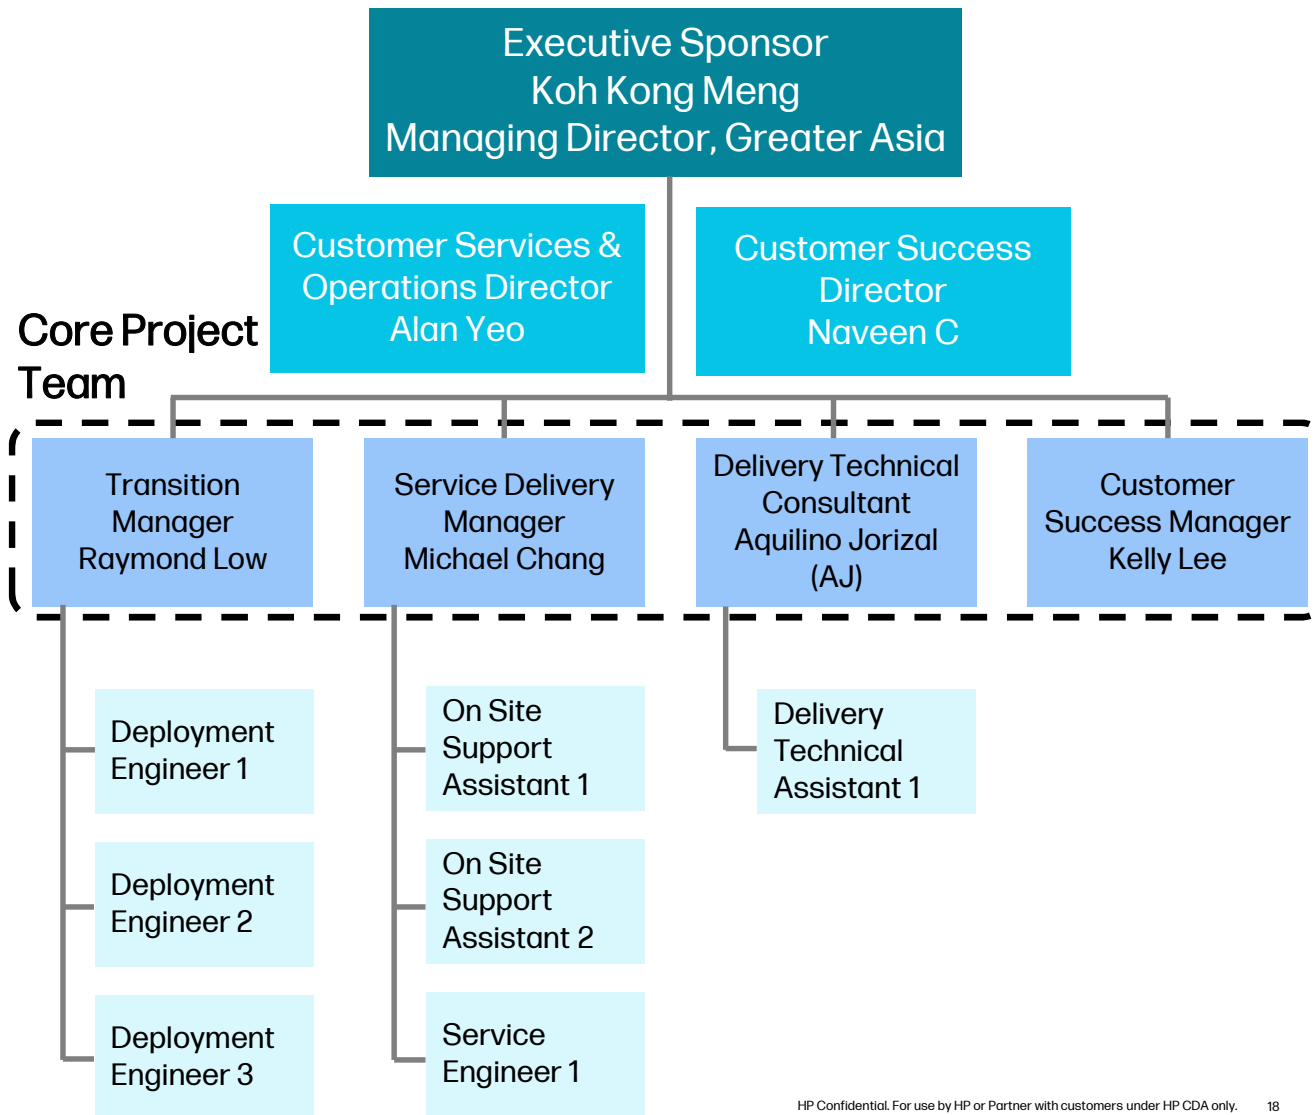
Executive Sponsor
Koh Kong Meng
Managing Director, Greater Asia

Customer Services & Operations Director
Alan Yeo

Customer Success Director
Naveen C

Core Project Team

Transition Manager
Raymond Low

Service Delivery Manager
Michael Chang

Delivery Technical Consultant
Aquilino Jorizal (AJ)

Customer Success Manager
Kelly Lee

Deployment Engineer 1

Deployment Engineer 2

Deployment Engineer 3

On Site Support Assistant 1

On Site Support Assistant 2

Service Engineer 1

Delivery Technical Assistant 1

HP Confidential. For use by HP or Partner with customers under HP CDA only. 18